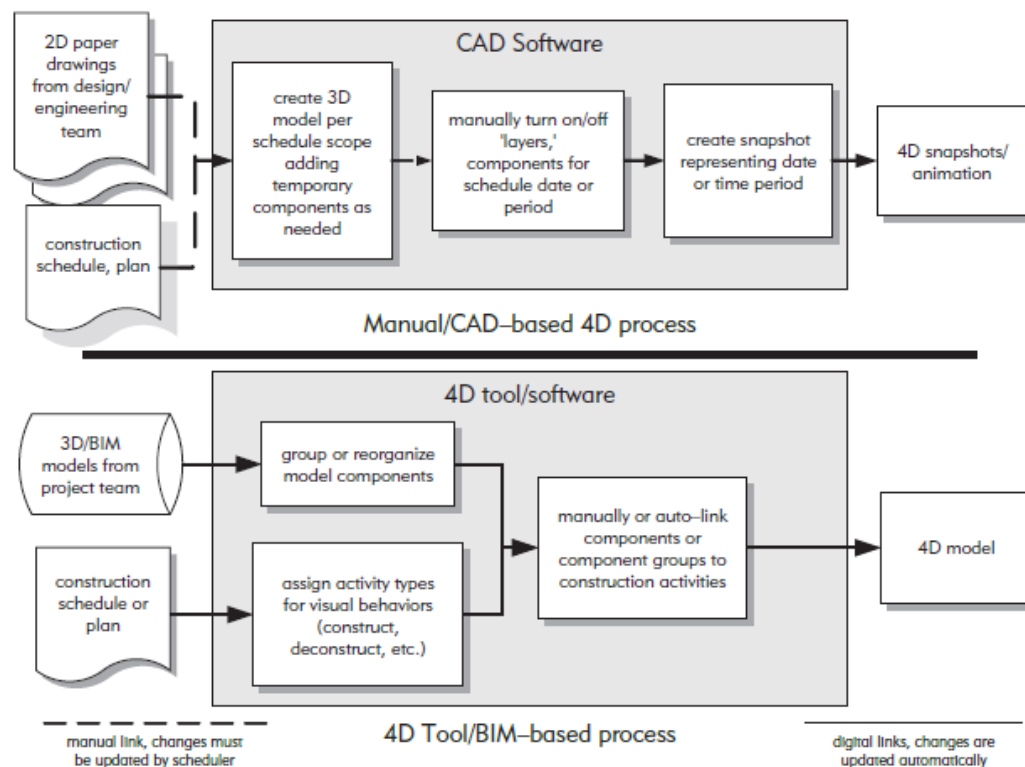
2D paper drawings from design/ engineering team

construction schedule, plan

CAD Software

create 3D model per schedule scope adding temporary components as needed

manually turn on/off 'layers,' components for schedule date or period

create snapshot representing date or time period

4D snapshots/ animation

Manual/CAD–based 4D process

4D tool/software

3D/BIM models from project team

group or reorganize model components

construction schedule or plan

assign activity types for visual behaviors (construct, deconstruct, etc.)

manually or auto–link components or component groups to construction activities

4D model

manual link, changes must be updated by scheduler

4D Tool/BIM–based process

digital links, changes are updated automatically